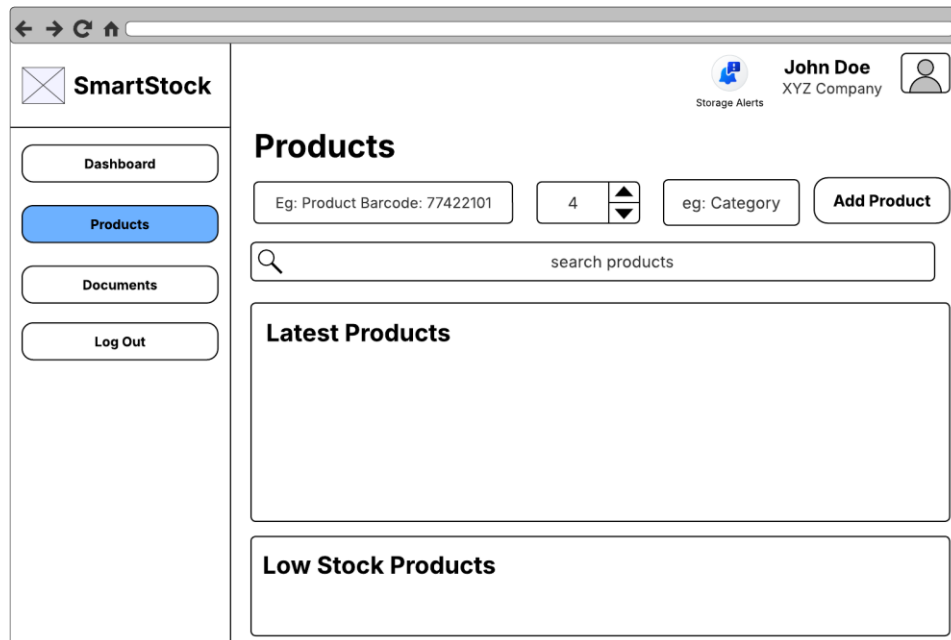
SmartStock

Storage Alerts

John Doe
XYZ Company

Dashboard

Products

Documents

Log Out

Products

Eg: Product Barcode: 77422101

4

eg: Category

Add Product

search products

Latest Products

Low Stock Products